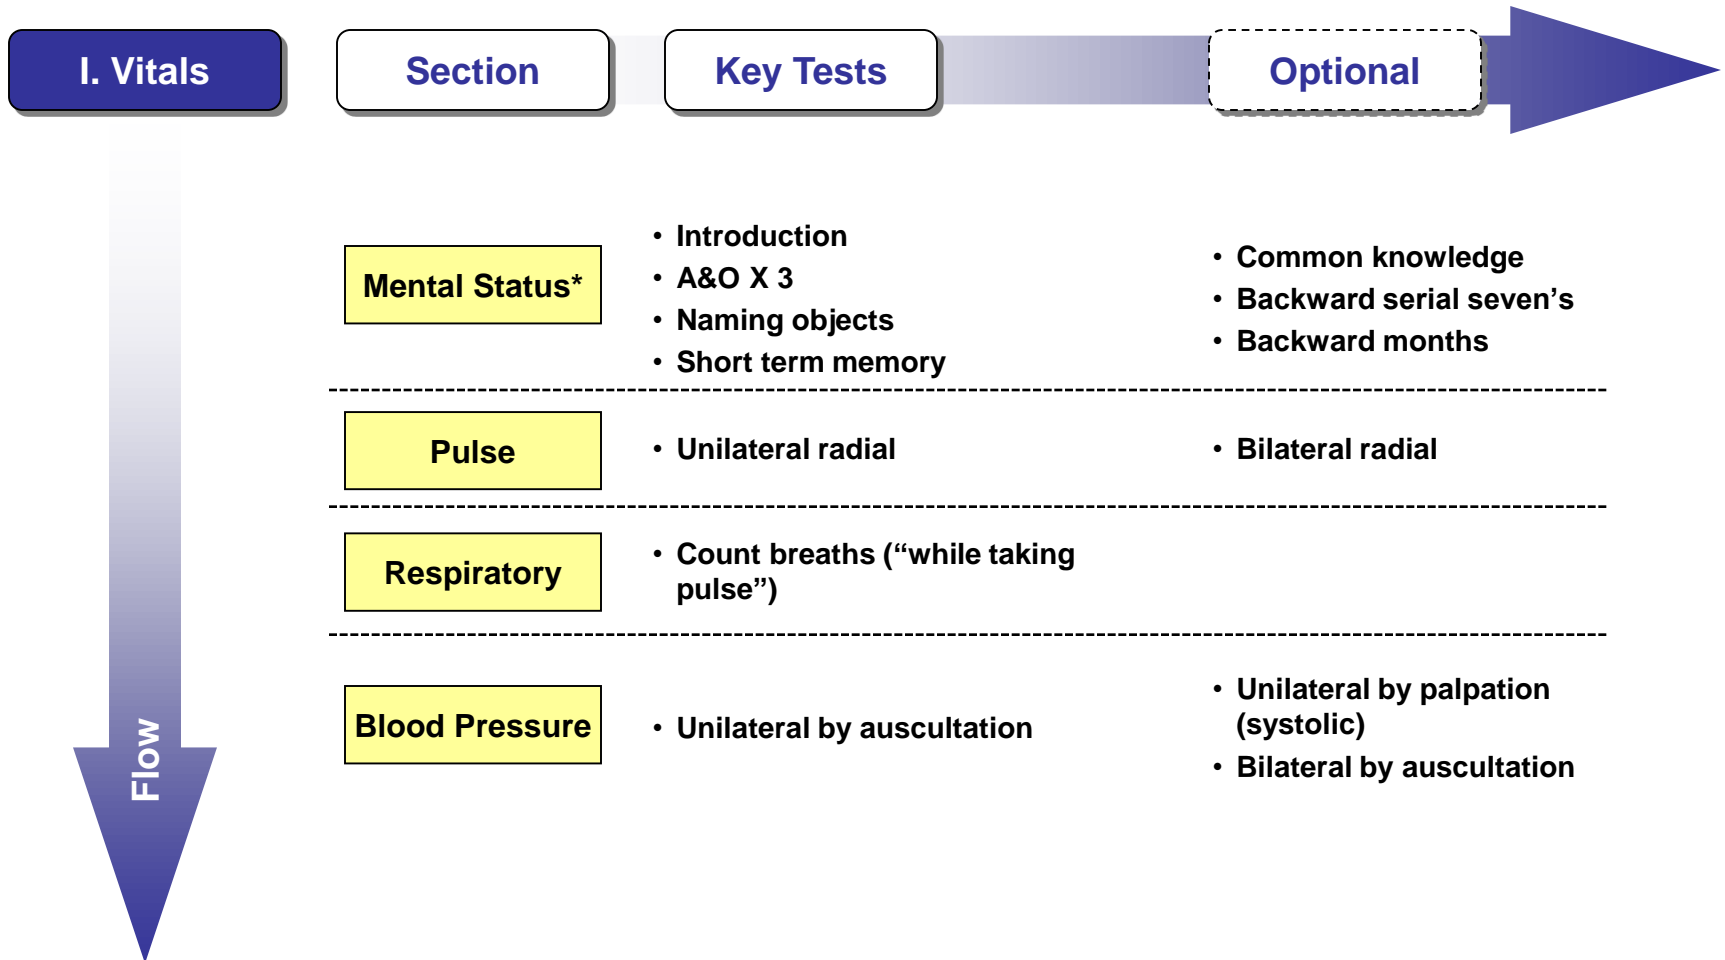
I. Vitals

Section

Key Tests

Optional

Flow

Mental Status*

• Introduction
• A&O X 3
• Naming objects
• Short term memory

• Common knowledge
• Backward serial seven’s
• Backward months

Pulse

• Unilateral radial

• Bilateral radial

Respiratory

• Count breaths (“while taking pulse”)

Blood Pressure

• Unilateral by auscultation

• Unilateral by palpation (systolic)
• Bilateral by auscultation